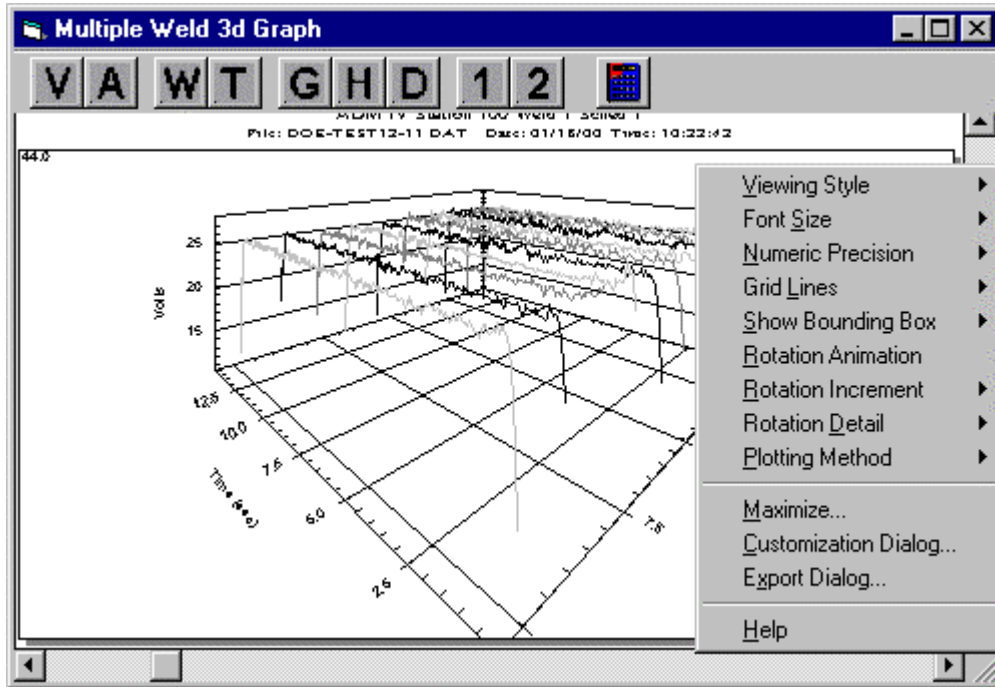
Multiple Weld 3d Graph

V A W T G H D 1 2

ADM IV Station 100 Weld 1 Series 1
File: DOE-TEST12-11.DAT Date: 01/16/00 Time: 10:22:42

44.0

25
20
15
Volts

12.5
10.0
7.5
5.0
2.5
Time (sec)

7.5

Viewing Style
Font Size
Numeric Precision
Grid Lines
Show Bounding Box
Rotation Animation
Rotation Increment
Rotation Detail
Plotting Method
Maximize...
Customization Dialog...
Export Dialog...
Help